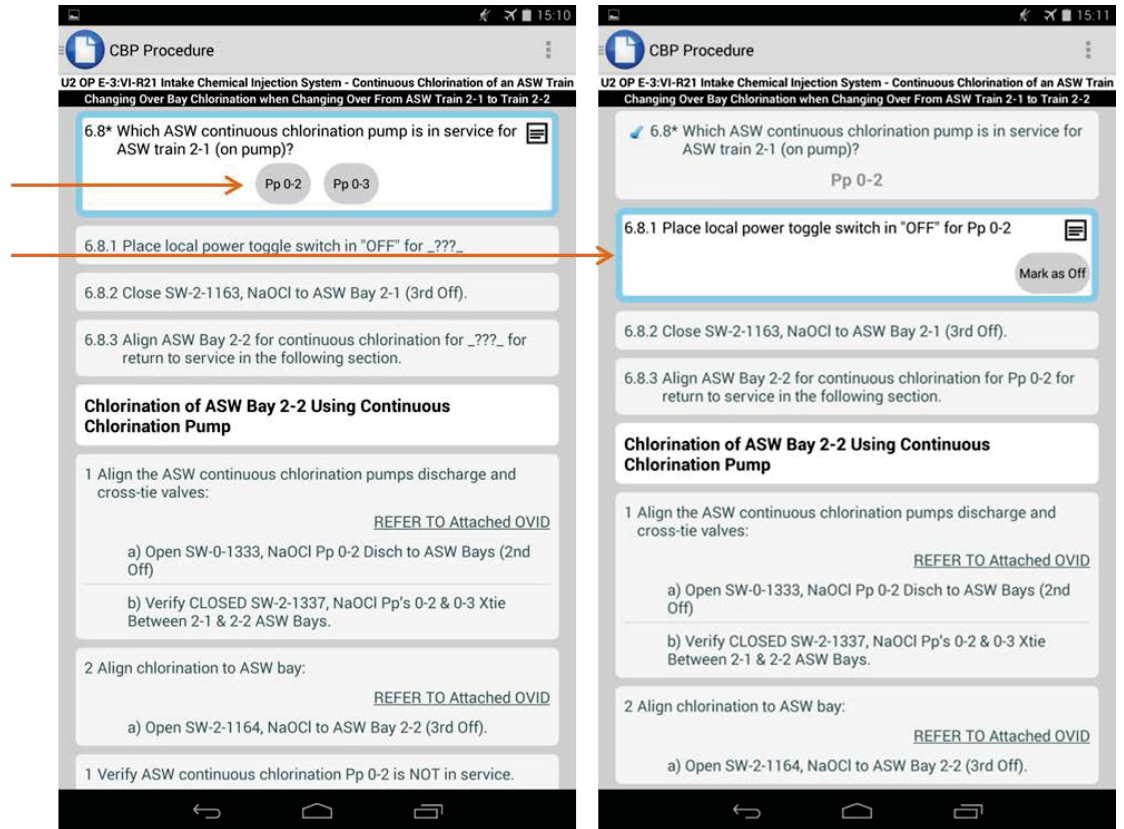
15:10

CBP Procedure

U2 OP E-3:VI-R21 Intake Chemical Injection System - Continuous Chlorination of an ASW Train
Changing Over Bay Chlorination when Changing Over From ASW Train 2-1 to Train 2-2

6.8* Which ASW continuous chlorination pump is in service for ASW train 2-1 (on pump)?

Pp 0-2 Pp 0-3

6.8.1 Place local power toggle switch in "OFF" for _???_

6.8.2 Close SW-2-1163, NaOCl to ASW Bay 2-1 (3rd Off).

6.8.3 Align ASW Bay 2-2 for continuous chlorination for _???_ for return to service in the following section.

Chlorination of ASW Bay 2-2 Using Continuous Chlorination Pump

1 Align the ASW continuous chlorination pumps discharge and cross-tie valves:

REFER TO Attached OVID

a) Open SW-0-1333, NaOCl Pp 0-2 Disch to ASW Bays (2nd Off)

b) Verify CLOSED SW-2-1337, NaOCl Pp's 0-2 & 0-3 Xtie Between 2-1 & 2-2 ASW Bays.

2 Align chlorination to ASW bay:

REFER TO Attached OVID

a) Open SW-2-1164, NaOCl to ASW Bay 2-2 (3rd Off).

1 Verify ASW continuous chlorination Pp 0-2 is NOT in service.

15:11

CBP Procedure

U2 OP E-3:VI-R21 Intake Chemical Injection System - Continuous Chlorination of an ASW Train
Changing Over Bay Chlorination when Changing Over From ASW Train 2-1 to Train 2-2

6.8* Which ASW continuous chlorination pump is in service for ASW train 2-1 (on pump)?

Pp 0-2

6.8.1 Place local power toggle switch in "OFF" for Pp 0-2

Mark as Off

6.8.2 Close SW-2-1163, NaOCl to ASW Bay 2-1 (3rd Off).

6.8.3 Align ASW Bay 2-2 for continuous chlorination for Pp 0-2 for return to service in the following section.

Chlorination of ASW Bay 2-2 Using Continuous Chlorination Pump

1 Align the ASW continuous chlorination pumps discharge and cross-tie valves:

REFER TO Attached OVID

a) Open SW-0-1333, NaOCl Pp 0-2 Disch to ASW Bays (2nd Off)

b) Verify CLOSED SW-2-1337, NaOCl Pp's 0-2 & 0-3 Xtie Between 2-1 & 2-2 ASW Bays.

2 Align chlorination to ASW bay:

REFER TO Attached OVID

a) Open SW-2-1164, NaOCl to ASW Bay 2-2 (3rd Off).